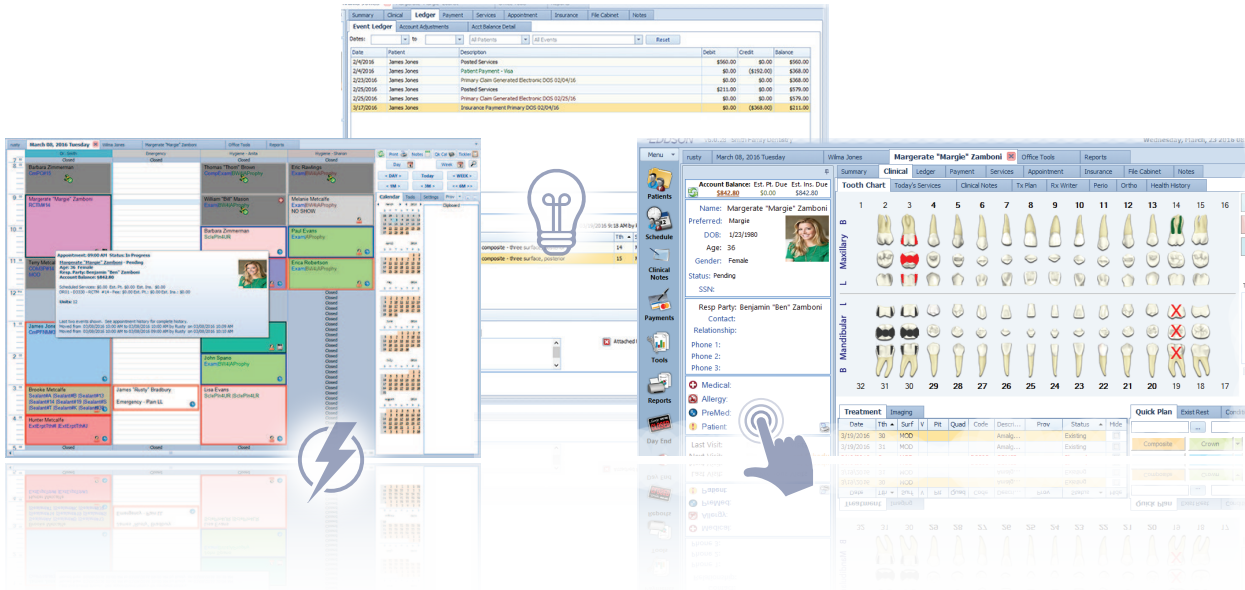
Summary Clinical Ledger Payment Services Appointment Insurance File Cabinet Notes

Event Ledger Account Adjustments Acct Balance Detail

Dates: to All Patients All Events Reset

| Date | Patient | Description | Debit | Credit | Balance |
|---|---|---|---|---|---|
| 2/4/2016 | James Jones | Posted Services | $560.00 | $0.00 | $560.00 |
| 2/4/2016 | James Jones | Patient Payment - Visa | $0.00 | ($192.00) | $368.00 |
| 2/23/2016 | James Jones | Primary Claim Generated Electronic DOS 02/04/16 | $0.00 | $0.00 | $368.00 |
| 2/25/2016 | James Jones | Posted Services | $211.00 | $0.00 | $579.00 |
| 2/25/2016 | James Jones | Primary Claim Generated Electronic DOS 02/25/16 | $0.00 | $0.00 | $579.00 |
| 3/17/2016 | James Jones | Insurance Payment Primary DOS 02/04/16 | $0.00 | ($368.00) | $211.00 |

March 08, 2016 Tuesday Wilma Jones Margerate "Margie" Zamboni Office Tools Reports

Barbra Zimmerman
Margerete "Margie" Zamboni
Tony Metcalfe
James Jones
Brooke Metcalfe
Hunter Metcalfe
Thomas "Thom" Brown
William "Bill" Mason
Barbara Zimmerman
Eric Rawlings
Melanie Metcalfe
NO SHOW
Paul Evans
Erica Robertson
John Spano
James "Rusty" Bradbury
Emergency - Pain LL
Lisa Evans

Appointment: 09:00 AM Status: In Progress
Margerete "Margie" Zamboni - Pending
Age: 36, Female
Resp. Party: Benjamin "Ben" Zamboni
Account Balance: $842.80

Closed

composite - three surface, posterior

Menu rusty March 08, 2016 Tuesday Wilma Jones Margerate "Margie" Zamboni Office Tools Reports

Summary Clinical Ledger Payment Services Appointment Insurance File Cabinet Notes

Tooth Chart Today's Services Clinical Notes Tx Plan Rx Writer Perio Ortho Health History

Patients Schedule Clinical Notes Payments Tools Reports Day End

Account Balance: $842.80 Est. Pt. Due $0.00 Est. Ins. Due $842.80

Name: Margerate "Margie" Zamboni
Preferred: Margie
DOB: 1/23/1980
Age: 36
Gender: Female
Status: Pending
SSN:

Resp Party: Benjamin "Ben" Zamboni
Contact:
Relationship:

Phone 1:
Phone 2:
Phone 3:

Medical:
Allergy:
PreMed:
Patient:

Last Visit:

1 2 3 4 5 6 7 8 9 10 11 12 13 14 15 16
Maxillary B L
Mandibular L B
32 31 30 29 28 27 26 25 24 23 22 21 20 19 18 17

Treatment Imaging

| Date | Tth | Surf | V | Pit | Quad | Code | Descri... | Prov | Status | Hide |
|---|---|---|---|---|---|---|---|---|---|---|
| 3/19/2016 | 30 | MOD | | | | | Amalg... | | Existing | |
| 3/19/2016 | 31 | MOD | | | | | Amalg... | | Existing | |

Quick Plan Exist Rest
Composite Crown